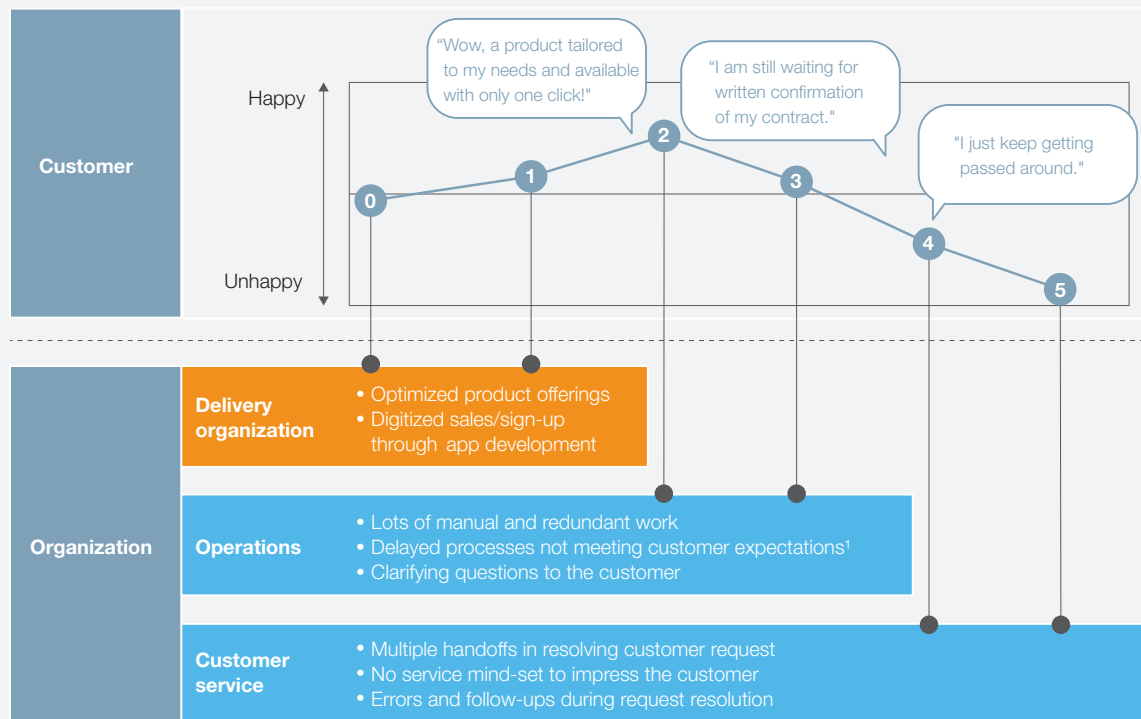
Customer

Happy

Unhappy

"Wow, a product tailored to my needs and available with only one click!"

"I am still waiting for written confirmation of my contract."

"I just keep getting passed around."

0

1

2

3

4

5

Organization

Delivery organization

• Optimized product offerings
• Digitized sales/sign-up through app development

Operations

• Lots of manual and redundant work
• Delayed processes not meeting customer expectations¹
• Clarifying questions to the customer

Customer service

• Multiple handoffs in resolving customer request
• No service mind-set to impress the customer
• Errors and follow-ups during request resolution